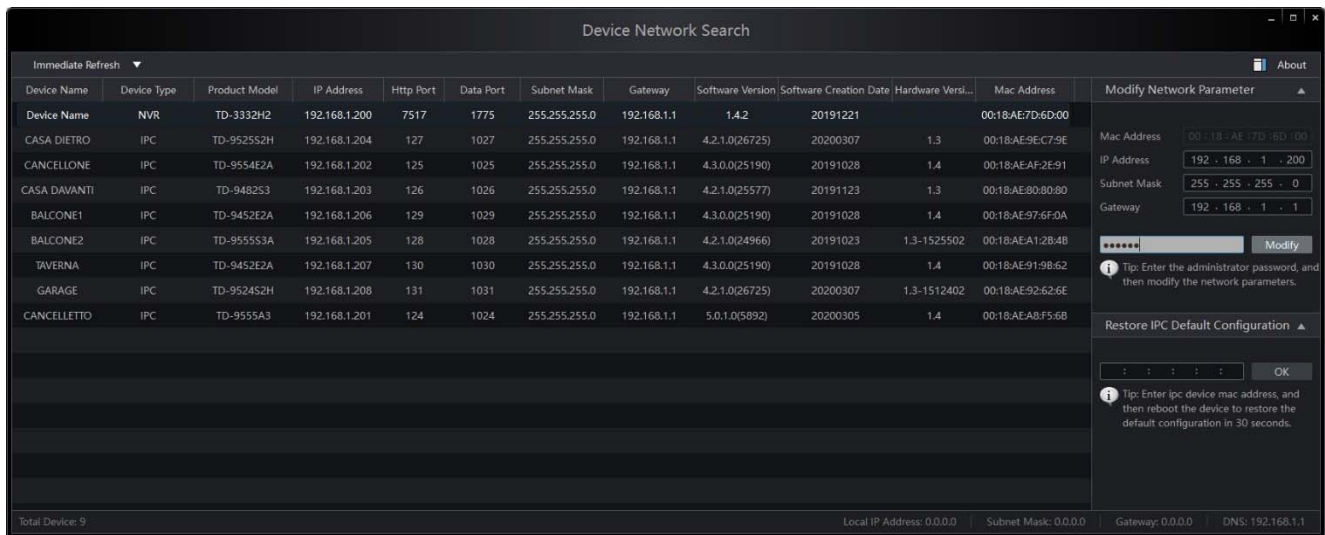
Device Network Search

Immediate Refresh ▼

About

| Device Name | Device Type | Product Model | IP Address | Http Port | Data Port | Subnet Mask | Gateway | Software Version | Software Creation Date | Hardware Versi... | Mac Address |
|---|---|---|---|---|---|---|---|---|---|---|---|
| Device Name | NVR | TD-3332H2 | 192.168.1.200 | 7517 | 1775 | 255.255.255.0 | 192.168.1.1 | 1.4.2 | 20191221 | | 00:18:AE:7D:6D:00 |
| CASA DIETRO | IPC | TD-9525S2H | 192.168.1.204 | 127 | 1027 | 255.255.255.0 | 192.168.1.1 | 4.2.1.0(26725) | 20200307 | 1.3 | 00:18:AE:9E:C7:9E |
| CANCELLONE | IPC | TD-9554E2A | 192.168.1.202 | 125 | 1025 | 255.255.255.0 | 192.168.1.1 | 4.3.0.0(25190) | 20191028 | 1.4 | 00:18:AE:AF:2E:91 |
| CASA DAVANTI | IPC | TD-9482S3 | 192.168.1.203 | 126 | 1026 | 255.255.255.0 | 192.168.1.1 | 4.2.1.0(25577) | 20191123 | 1.3 | 00:18:AE:80:80:80 |
| BALCONE1 | IPC | TD-9452E2A | 192.168.1.206 | 129 | 1029 | 255.255.255.0 | 192.168.1.1 | 4.3.0.0(25190) | 20191028 | 1.4 | 00:18:AE:97:6F:0A |
| BALCONE2 | IPC | TD-9555S3A | 192.168.1.205 | 128 | 1028 | 255.255.255.0 | 192.168.1.1 | 4.2.1.0(24966) | 20191023 | 1.3-1525502 | 00:18:AE:A1:28:4B |
| TAVERNA | IPC | TD-9452E2A | 192.168.1.207 | 130 | 1030 | 255.255.255.0 | 192.168.1.1 | 4.3.0.0(25190) | 20191028 | 1.4 | 00:18:AE:91:9B:62 |
| GARAGE | IPC | TD-9524S2H | 192.168.1.208 | 131 | 1031 | 255.255.255.0 | 192.168.1.1 | 4.2.1.0(26725) | 20200307 | 1.3-1512402 | 00:18:AE:92:62:6E |
| CANCELLETTO | IPC | TD-9555A3 | 192.168.1.201 | 124 | 1024 | 255.255.255.0 | 192.168.1.1 | 5.0.1.0(5892) | 20200305 | 1.4 | 00:18:AE:A8:F5:6B |

Modify Network Parameter

Mac Address 00 : 18 : AE : 7D : 6D : 00
IP Address 192 . 168 . 1 . 200
Subnet Mask 255 . 255 . 255 . 0
Gateway 192 . 168 . 1 . 1

•••••• Modify

Tip: Enter the administrator password, and then modify the network parameters.

Restore IPC Default Configuration

: : : : : OK

Tip: Enter ipc device mac address, and then reboot the device to restore the default configuration in 30 seconds.

Total Device: 9

Local IP Address: 0.0.0.0 Subnet Mask: 0.0.0.0 Gateway: 0.0.0.0 DNS: 192.168.1.1